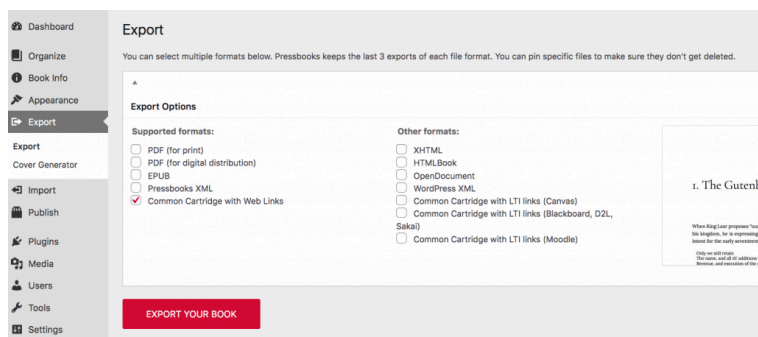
Dashboard
Organize
Book Info
Appearance
Export
Export
Cover Generator
Import
Publish
Plugins
Media
Users
Tools
Settings

Export

You can select multiple formats below. Pressbooks keeps the last 3 exports of each file format. You can pin specific files to make sure they don't get deleted.

Export Options

Supported formats:
PDF (for print)
PDF (for digital distribution)
EPUB
Pressbooks XML
Common Cartridge with Web Links

Other formats:
XHTML
HTMLBook
OpenDocument
WordPress XML
Common Cartridge with LTI links (Canvas)
Common Cartridge with LTI links (Blackboard, D2L, Sakai)
Common Cartridge with LTI links (Moodle)

1. The Gutenb

When King Lear proposes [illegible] his kingdom, he is expressing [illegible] intent for the early seventeenth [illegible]

Only we still retain
The name, and all th' addition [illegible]
Revenue, and execution of the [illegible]

EXPORT YOUR BOOK